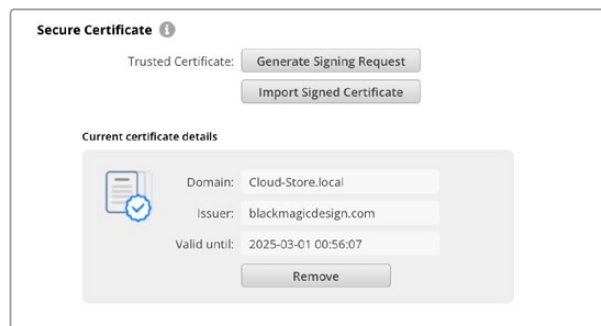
Secure Certificate

Trusted Certificate: Generate Signing Request

Import Signed Certificate

Current certificate details

Domain: Cloud-Store.local

Issuer: blackmagicdesign.com

Valid until: 2025-03-01 00:56:07

Remove